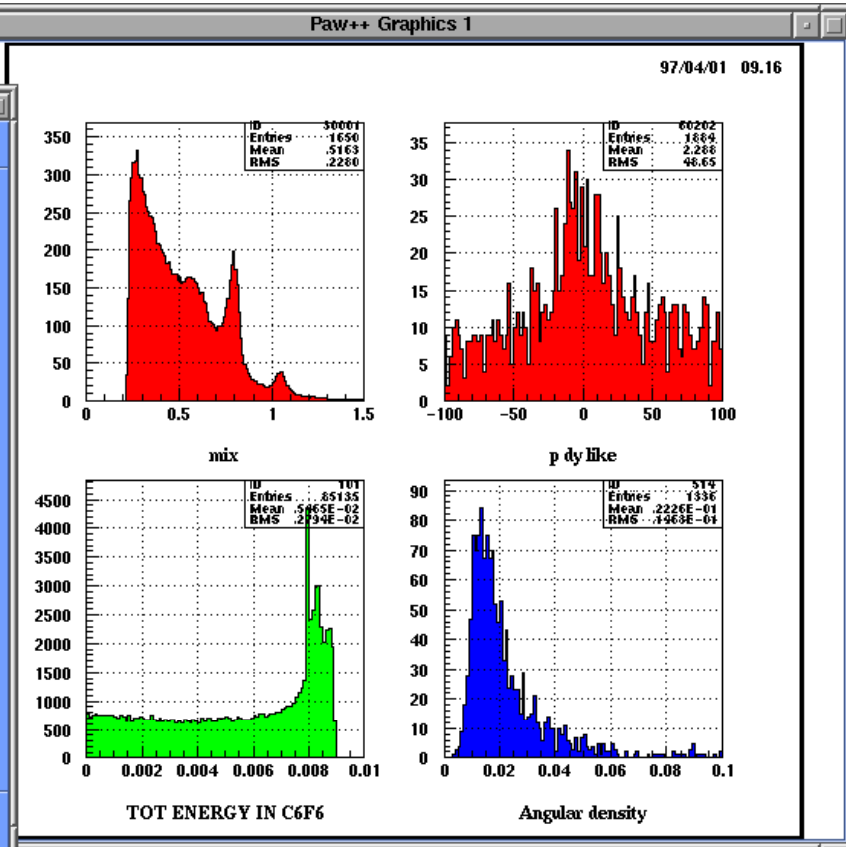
Paw++ Graphics 1

97/04/01 09.16

| ID | 30001 |
|---|---|
| Entries | 1650 |
| Mean | .5163 |
| RMS | .2280 |

350
300
250
200
150
100
50
0
0 0.5 1 1.5

mix

| ID | 60202 |
|---|---|
| Entries | 1884 |
| Mean | 2.288 |
| RMS | 48.65 |

35
30
25
20
15
10
5
0
−100 −50 0 50 100

p dy like

| ID | 101 |
|---|---|
| Entries | 85135 |
| Mean | .5465E-02 |
| RMS | .2794E-02 |

4500
4000
3500
3000
2500
2000
1500
1000
500
0
0 0.002 0.004 0.006 0.008 0.01

TOT ENERGY IN C6F6

| ID | 514 |
|---|---|
| Entries | 1336 |
| Mean | .2226E-01 |
| RMS | .1463E-01 |

90
80
70
60
50
40
30
20
10
0
0 0.02 0.04 0.06 0.08 0.1

Angular density